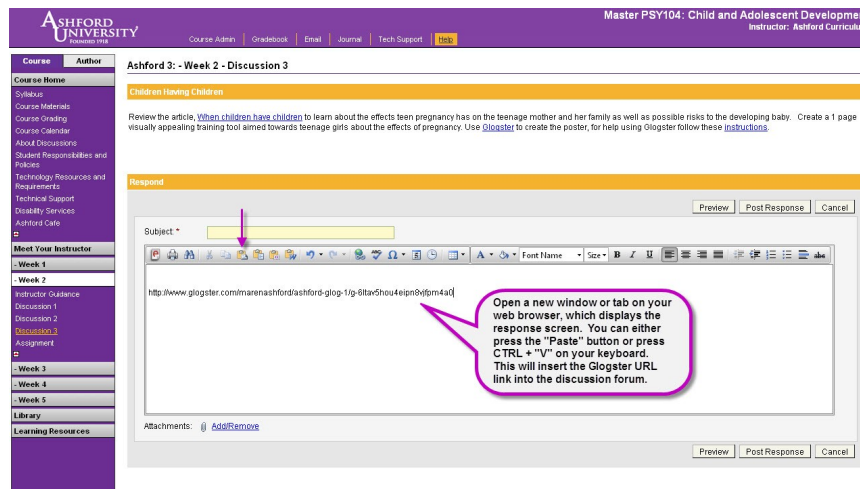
ASHFORD UNIVERSITY FOUNDED 1918

Course Admin | Gradebook | Email | Journal | Tech Support | Help

Master PSY104: Child and Adolescent Developme
Instructor: Ashford Curriculu

Course | Author

Course Home
Syllabus
Course Materials
Course Grading
Course Calendar
About Discussions
Student Responsibilities and Policies
Technology Resources and Requirements
Technical Support
Disability Services
Ashford Cafe

Meet Your Instructor
- Week 1
- Week 2
Instructor Guidance
Discussion 1
Discussion 2
Discussion 3
Assignment
- Week 3
- Week 4
- Week 5
Library
Learning Resources

Ashford 3: - Week 2 - Discussion 3

Children Having Children

Review the article, When children have children to learn about the effects teen pregnancy has on the teenage mother and her family as well as possible risks to the developing baby. Create a 1 page visually appealing training tool aimed towards teenage girls about the effects of pregnancy. Use Glogster to create the poster, for help using Glogster follow these instructions.

Respond

Preview | Post Response | Cancel

Subject: *

Font Name | Size | B | I | U

http://www.glogster.com/marenashford/ashford-glog-1/g-6ltav5hou4eipn8vjfpm4a0

Open a new window or tab on your web browser, which displays the response screen. You can either press the "Paste" button or press CTRL + "V" on your keyboard. This will insert the Glogster URL link into the discussion forum.

Attachments: Add/Remove

Preview | Post Response | Cancel